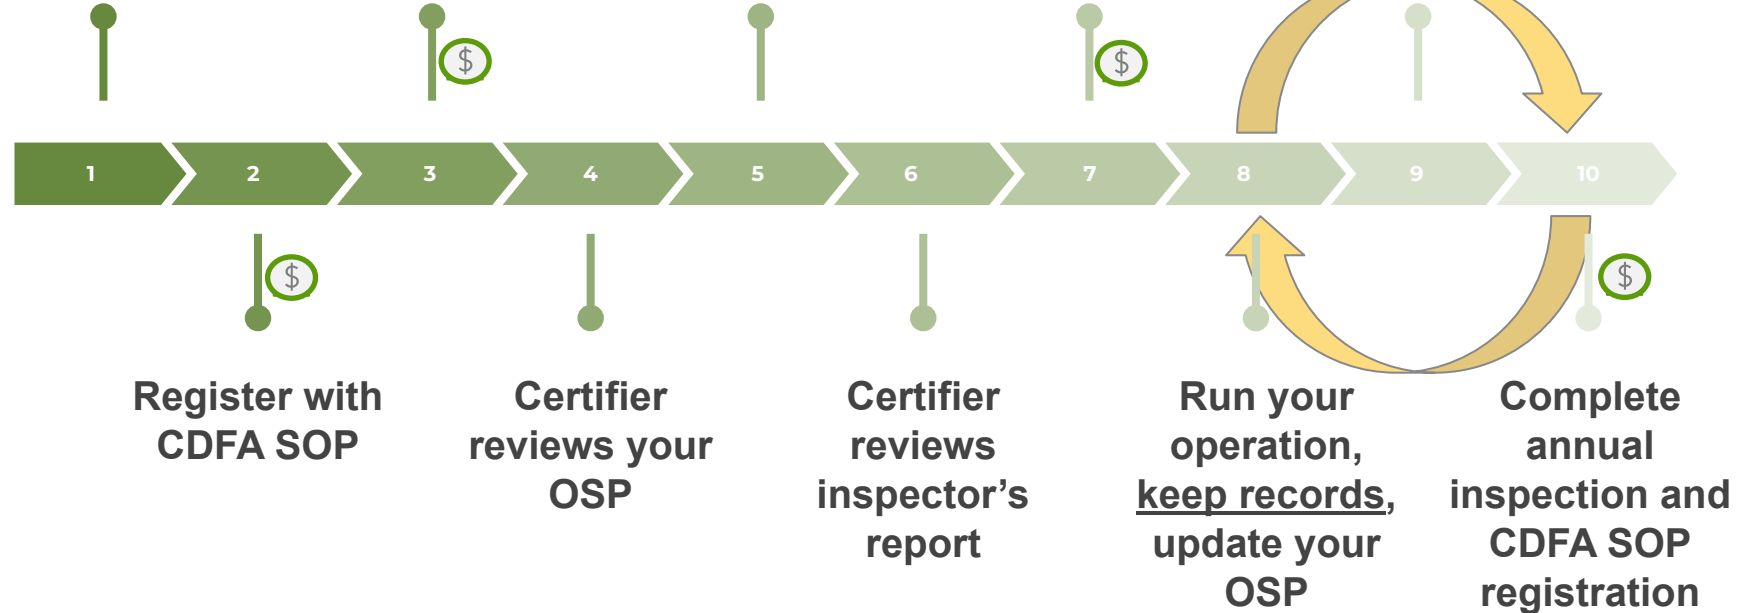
$ $

1 2 3 4 5 6 7 8 9 10

$ $

Register with CDFA SOP

Certifier reviews your OSP

Certifier reviews inspector's report

Run your operation, keep records, update your OSP

Complete annual inspection and CDFA SOP registration